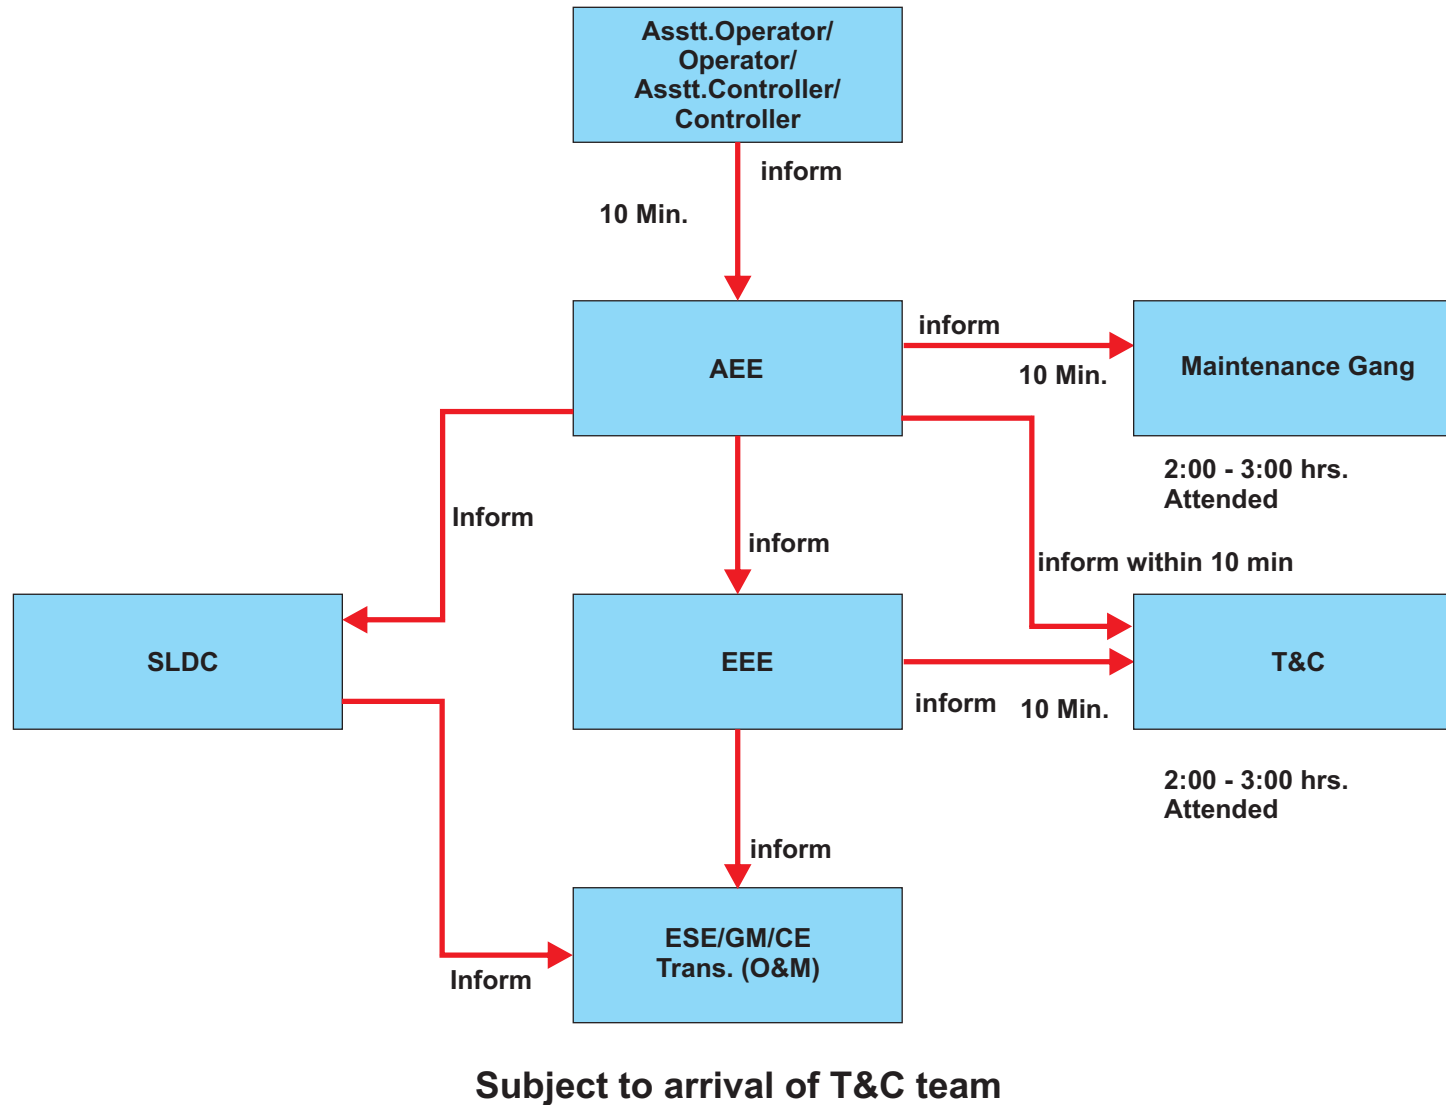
Asstt.Operator/
Operator/
Asstt.Controller/
Controller

inform

10 Min.

AEE

inform

10 Min.

Maintenance Gang

2:00 - 3:00 hrs.
Attended

Inform

inform

inform within 10 min

SLDC

EEE

T&C

inform

10 Min.

2:00 - 3:00 hrs.
Attended

inform

ESE/GM/CE
Trans. (O&M)

Inform

Subject to arrival of T&C team